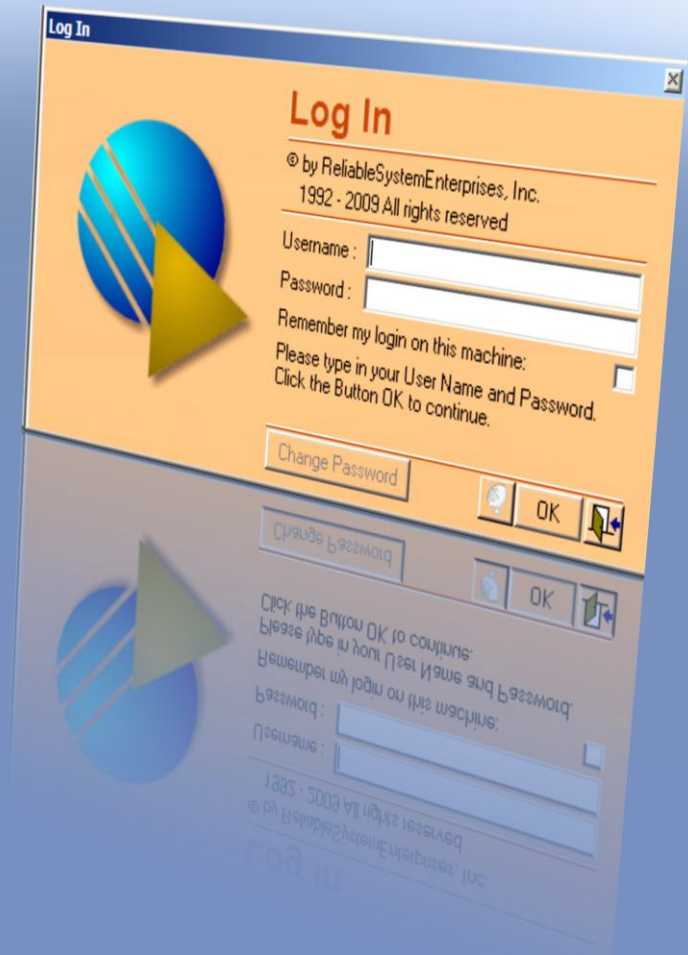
Log In

Log In

© by ReliableSystemEnterprises, Inc.
1992 - 2009 All rights reserved

Username :
Password :
Remember my login on this machine:
Please type in your User Name and Password.
Click the Button OK to continue.

Change Password
OK